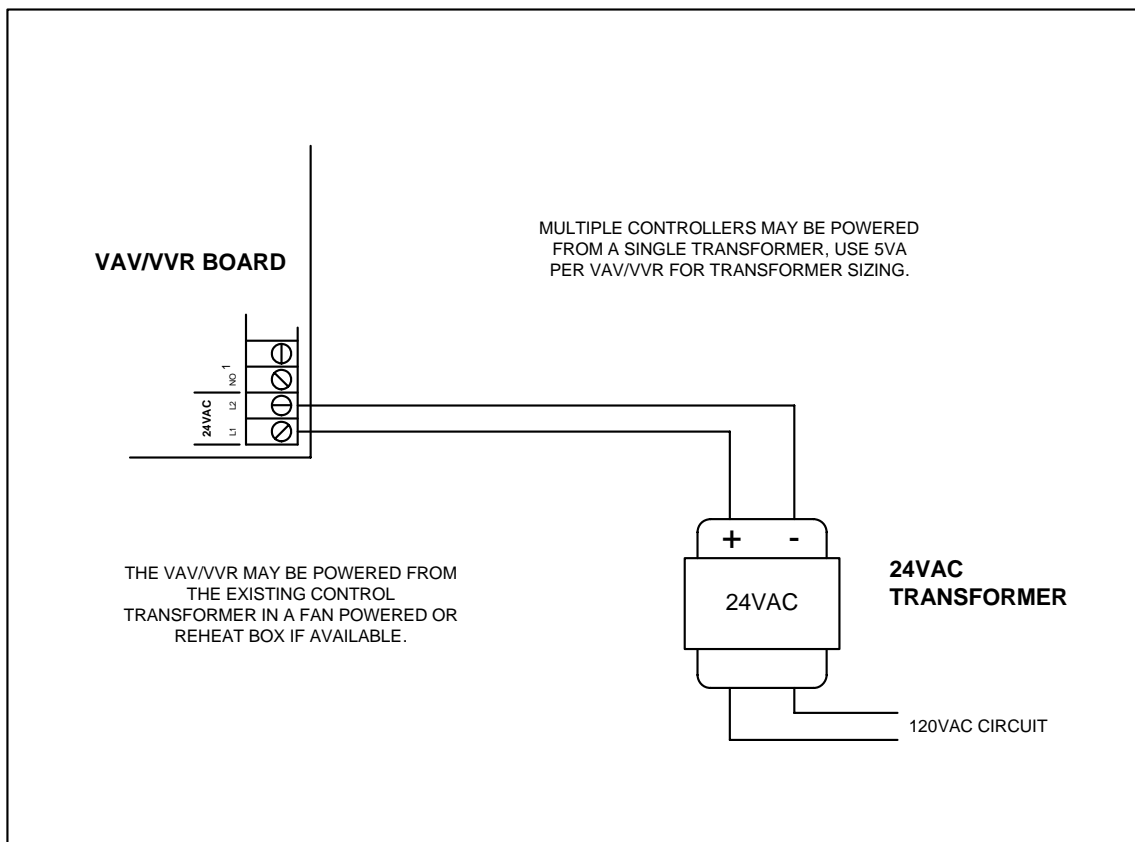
MULTIPLE CONTROLLERS MAY BE POWERED FROM A SINGLE TRANSFORMER, USE 5VA PER VAV/VVR FOR TRANSFORMER SIZING.

VAV/VVR BOARD

NO 1

L2

L1

24VAC

+ -

24VAC

24VAC TRANSFORMER

THE VAV/VVR MAY BE POWERED FROM THE EXISTING CONTROL TRANSFORMER IN A FAN POWERED OR REHEAT BOX IF AVAILABLE.

120VAC CIRCUIT